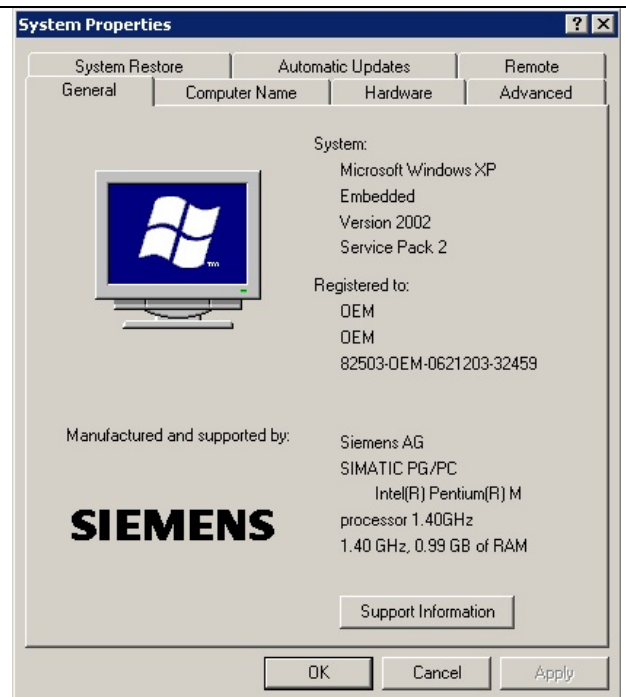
System Properties

? X

System Restore | Automatic Updates | Remote
General | Computer Name | Hardware | Advanced

System:
Microsoft Windows XP
Embedded
Version 2002
Service Pack 2

Registered to:
OEM
OEM
82503-OEM-0621203-32459

Manufactured and supported by:

Siemens AG
SIMATIC PG/PC
Intel(R) Pentium(R) M
processor 1.40GHz
1.40 GHz, 0.99 GB of RAM

SIEMENS

Support Information

OK Cancel Apply